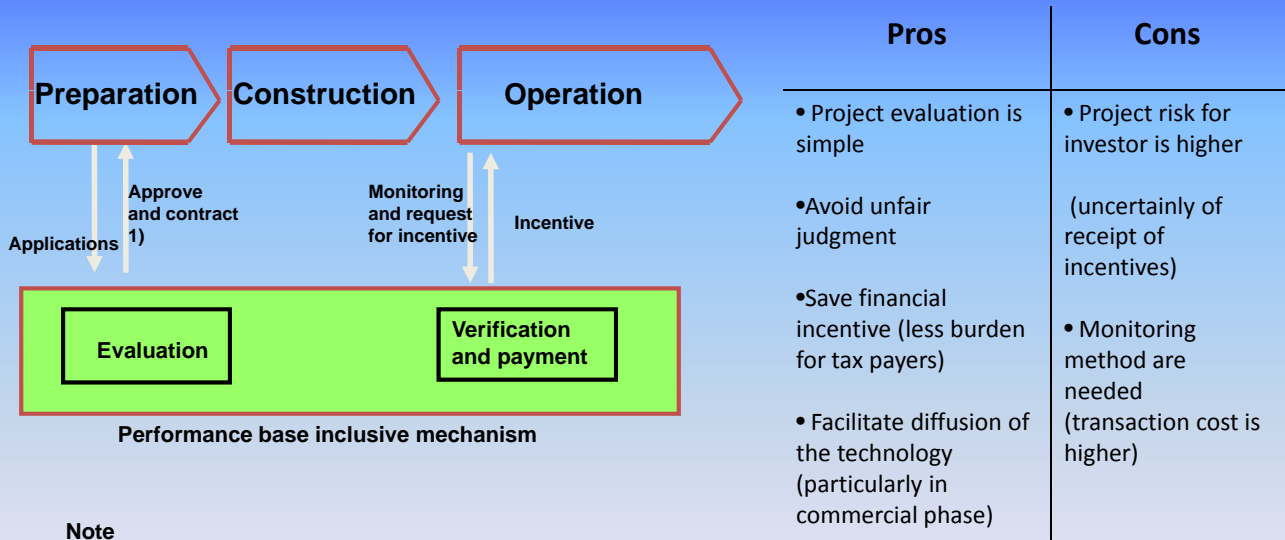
Preparation

Construction

Operation

Applications

Approve and contract 1)

Monitoring and request for incentive

Incentive

Evaluation

Verification and payment

Performance base inclusive mechanism

Note

| Pros | Cons |
|---|---|
| • Project evaluation is simple<br><br>•Avoid unfair judgment<br><br>•Save financial incentive (less burden for tax payers)<br><br>• Facilitate diffusion of the technology (particularly in commercial phase) | • Project risk for investor is higher<br><br>(uncertainly of receipt of incentives)<br><br>• Monitoring method are needed (transaction cost is higher) |